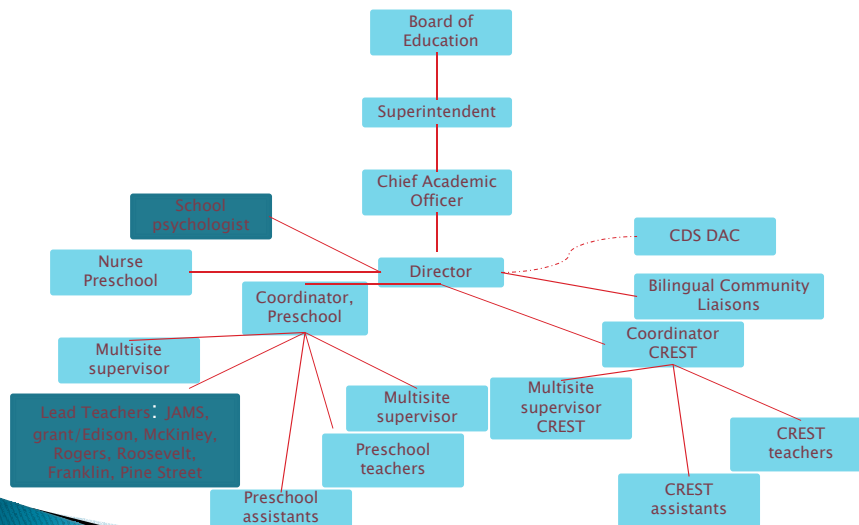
Board of Education

Superintendent

Chief Academic Officer

School psychologist

CDS DAC

Nurse Preschool

Director

Bilingual Community Liaisons

Coordinator, Preschool

Coordinator CREST

Multisite supervisor

Multisite supervisor

Multisite supervisor CREST

Lead Teachers: JAMS, grant/Edison, McKinley, Rogers, Roosevelt, Franklin, Pine Street

Preschool teachers

CREST teachers

Preschool assistants

CREST assistants